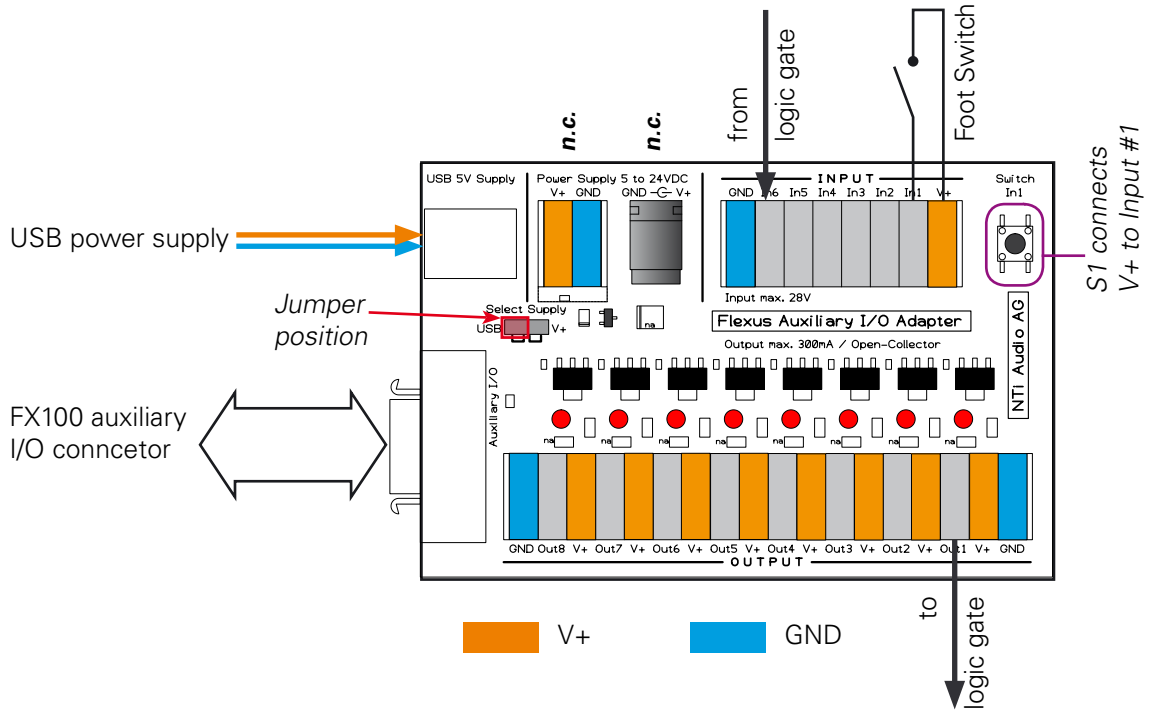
from logic gate

Foot Switch

n.c.

n.c.

USB 5V Supply

Power Supply 5 to 24VDC
V+ GND
GND V+

INPUT
GND In6 In5 In4 In3 In2 In1 V+

Switch
In1

S1 connects V+ to Input #1

USB power supply

Input max. 28V

Select Supply
USB V+

Jumper position

na

Flexus Auxiliary I/O Adapter

NTi Audio AG

Output max. 300mA / Open-Collector

Auxiliary I/O

FX100 auxiliary I/O conncetor

na na na na na na na na

GND Out8 V+ Out7 V+ Out6 V+ Out5 V+ Out4 V+ Out3 V+ Out2 V+ Out1 V+ GND
OUTPUT

to logic gate

V+

GND